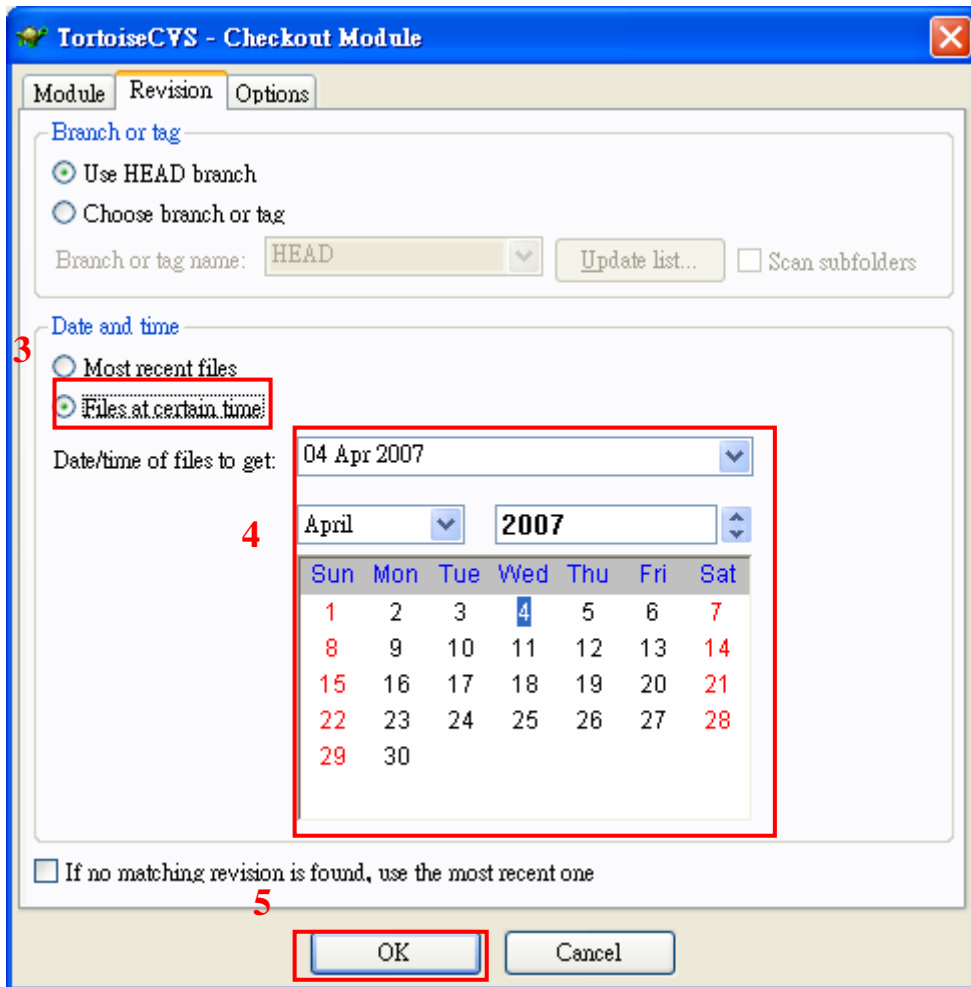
TortoiseCVS - Checkout Module

Module | Revision | Options

Branch or tag

Use HEAD branch

Choose branch or tag

Branch or tag name: HEAD | Update list... | Scan subfolders

Date and time

3

Most recent files

Files at certain time

Date/time of files to get: 04 Apr 2007

4

April | 2007

| Sun | Mon | Tue | Wed | Thu | Fri | Sat |
|---|---|---|---|---|---|---|
| 1 | 2 | 3 | 4 | 5 | 6 | 7 |
| 8 | 9 | 10 | 11 | 12 | 13 | 14 |
| 15 | 16 | 17 | 18 | 19 | 20 | 21 |
| 22 | 23 | 24 | 25 | 26 | 27 | 28 |
| 29 | 30 | | | | | |

If no matching revision is found, use the most recent one

5

OK | Cancel